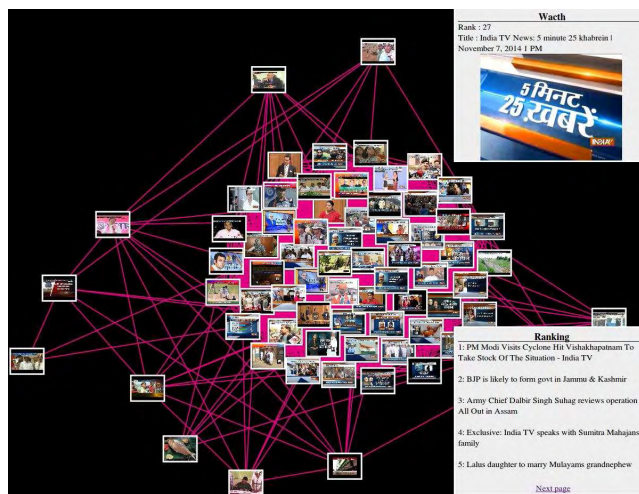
Wacth

Rank : 27
Title : India TV News: 5 minute 25 khabrein | November 7, 2014 1 PM

5 मिनट 25 ख़बरें

INDIA TV

Ranking

1: PM Modi Visits Cyclone Hit Vishakhapatnam To Take Stock Of The Situation - India TV

2: BJP is likely to form govt in Jammu & Kashmir

3: Army Chief Dalbir Singh Suhag reviews operation All Out in Assam

4: Exclusive: India TV speaks with Sumitra Mahajans family

5: Lalus daughter to marry Mulayams grandnephew

Next page